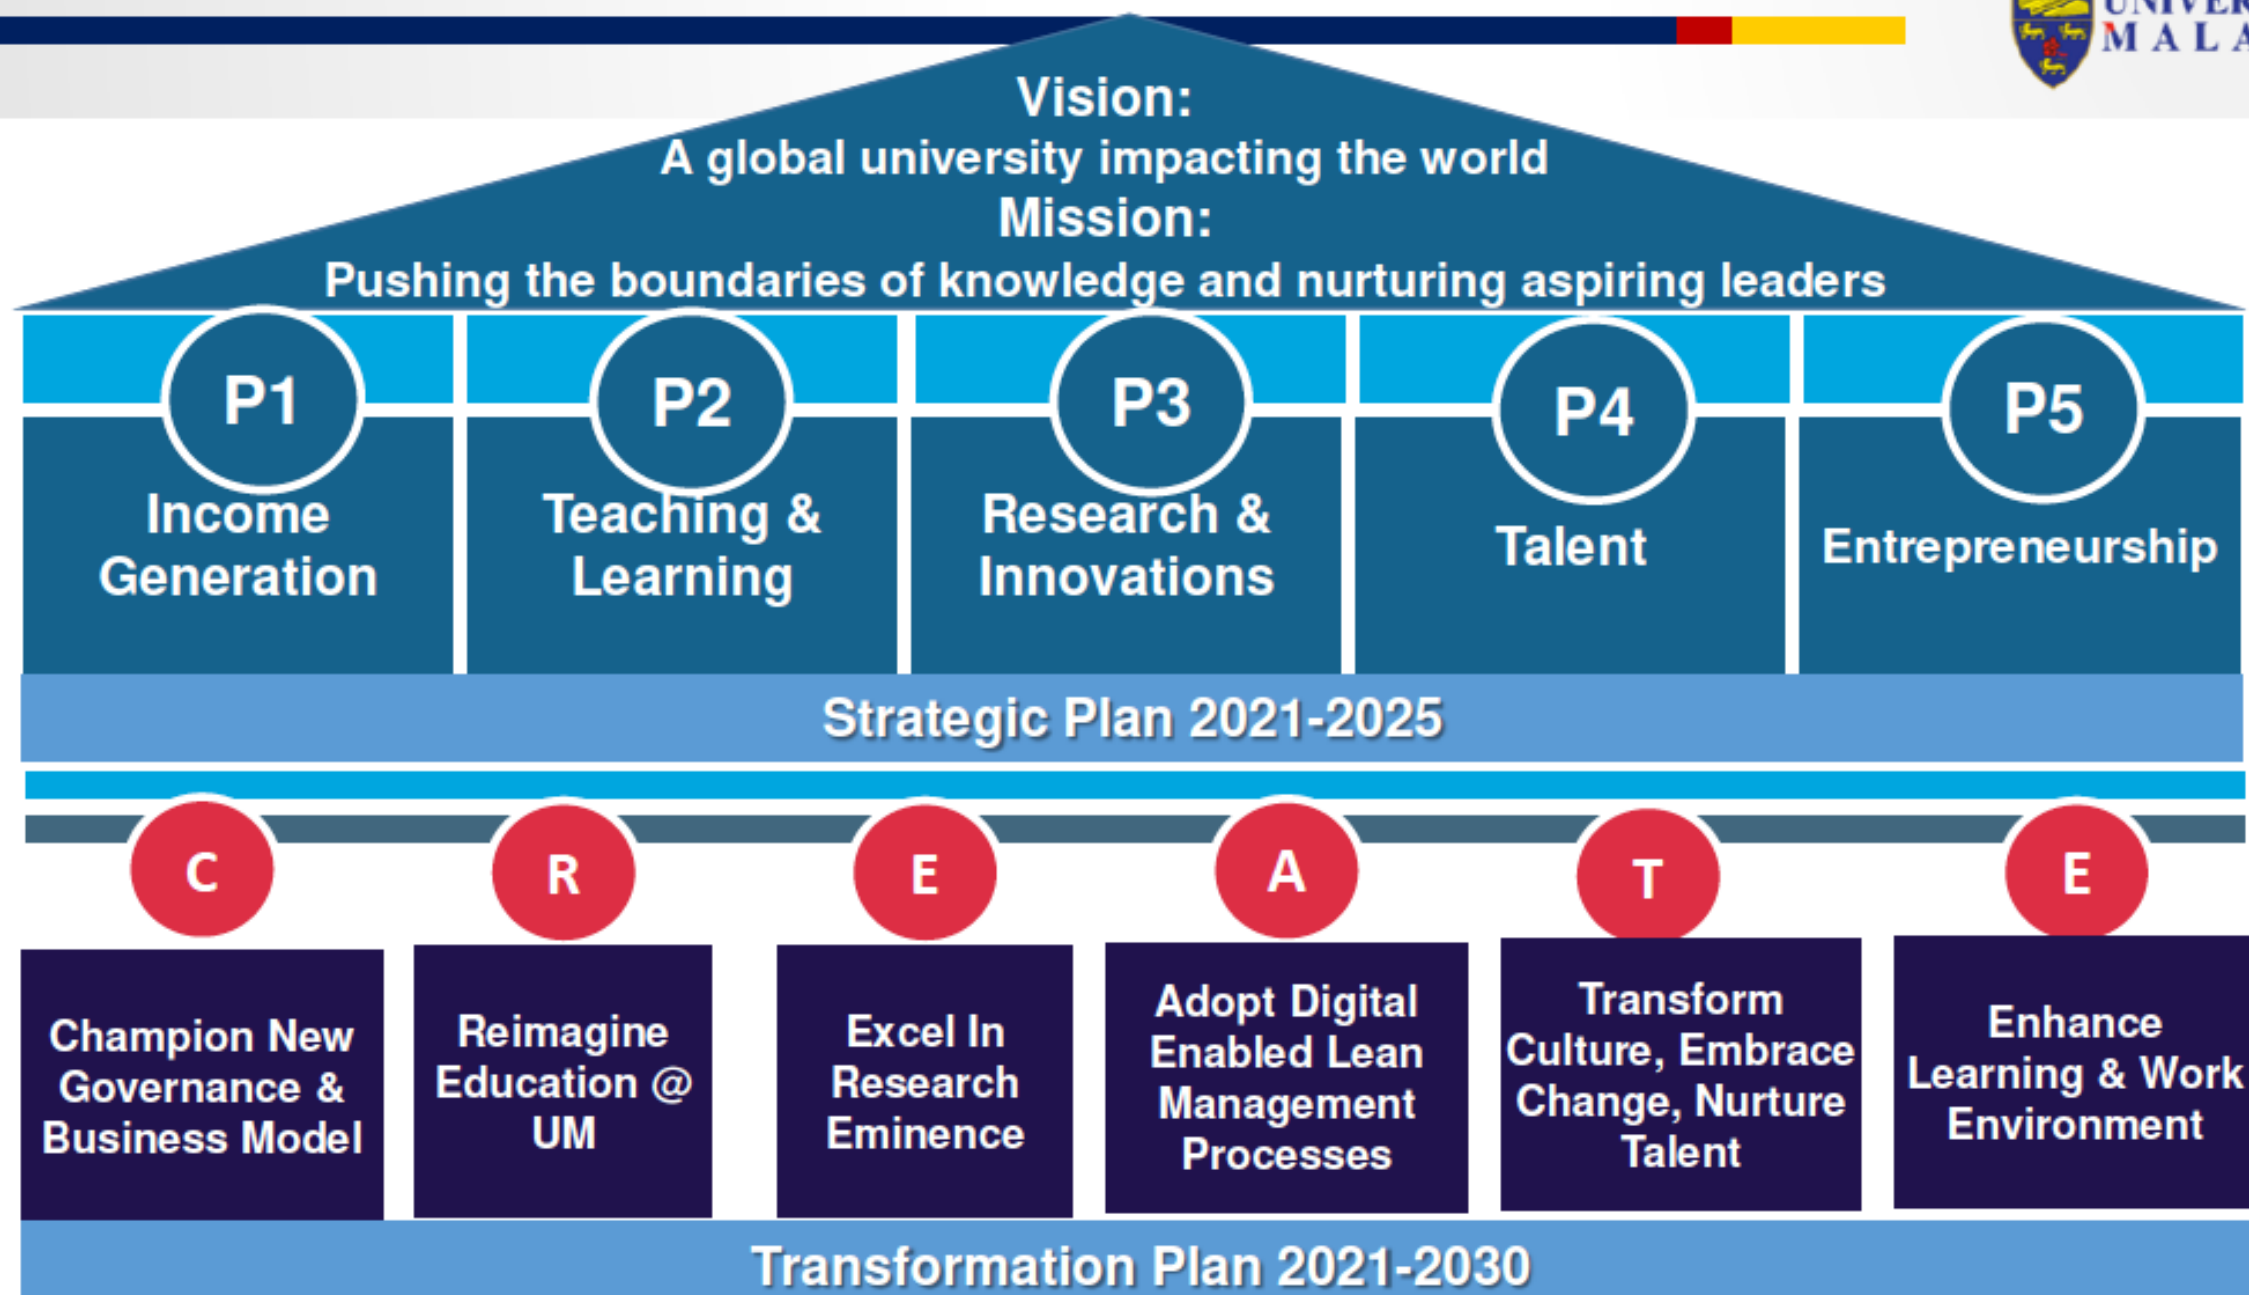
UNIVER
MALA

Vision:
A global university impacting the world
Mission:
Pushing the boundaries of knowledge and nurturing aspiring leaders

P1
Income Generation

P2
Teaching & Learning

P3
Research & Innovations

P4
Talent

P5
Entrepreneurship

Strategic Plan 2021-2025

C
Champion New Governance & Business Model

R
Reimagine Education @ UM

E
Excel In Research Eminence

A
Adopt Digital Enabled Lean Management Processes

T
Transform Culture, Embrace Change, Nurture Talent

E
Enhance Learning & Work Environment

Transformation Plan 2021-2030